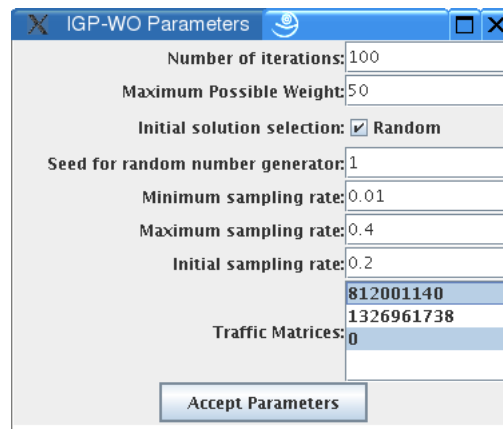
IGP-WO Parameters

Number of iterations: 100

Maximum Possible Weight: 50

Initial solution selection: ✔ Random

Seed for random number generator: 1

Minimum sampling rate: 0.01

Maximum sampling rate: 0.4

Initial sampling rate: 0.2

Traffic Matrices: 812001140
1326961738
0

Accept Parameters